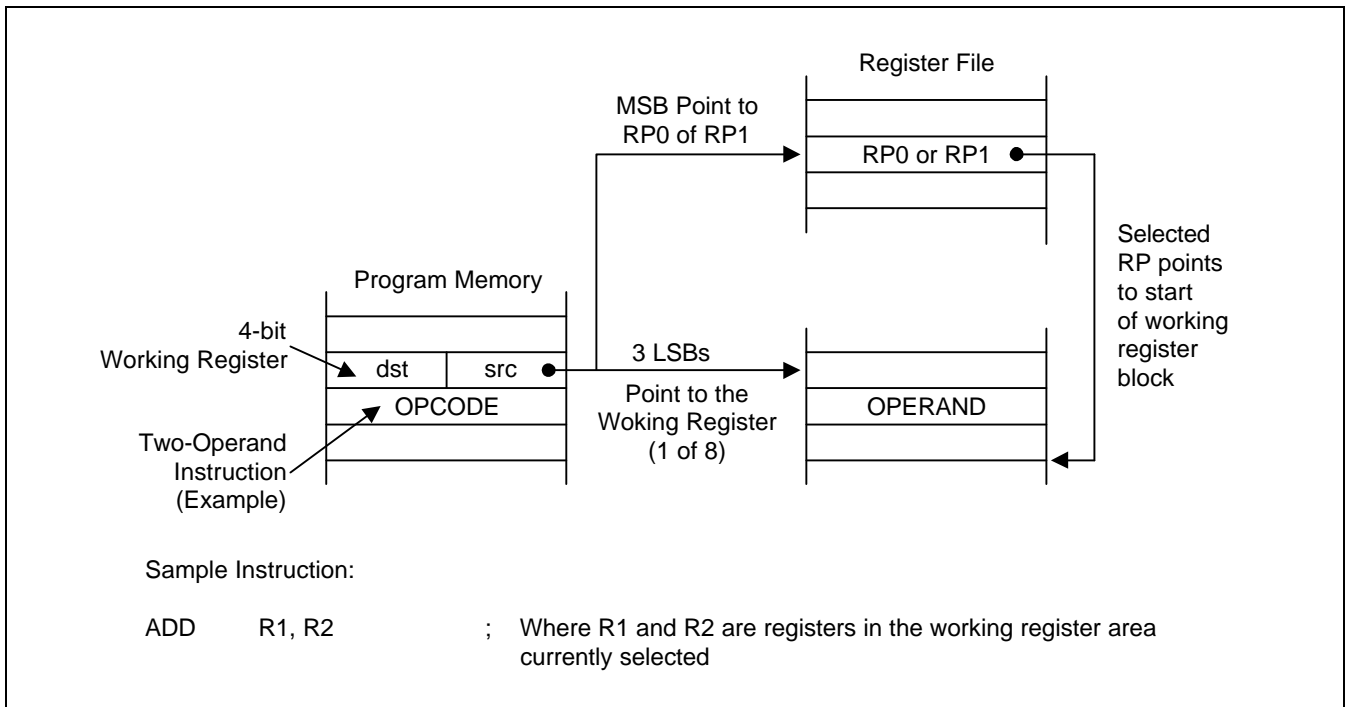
Register File

MSB Point to RP0 of RP1

RP0 or RP1

Selected RP points to start of working register block

Program Memory

4-bit Working Register

dst

src

3 LSBs

Point to the Woking Register (1 of 8)

OPCODE

OPERAND

Two-Operand Instruction (Example)

Sample Instruction:

ADD R1, R2 ; Where R1 and R2 are registers in the working register area currently selected